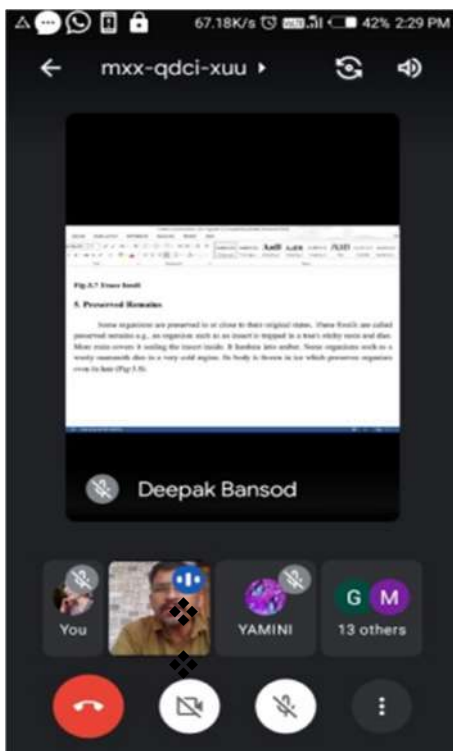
67.18K/s 42% 2:29 PM

mxx-qdci-xuu

Fig.5.7 Trace fossil

5. Preserved Remains

Some organisms are preserved in or close to their original states. These fossils are called preserved remains e.g., an organism such as an insect is trapped in a tree's sticky resin and then. More resin covers it sealing the insect inside. It hardens into amber. Some organisms such as a woolly mammoth dies in a very cold region. Its body is frozen in ice which preserves organism even its hair (Fig 5.8).

Deepak Bansod

You

YAMINI

G M

13 others